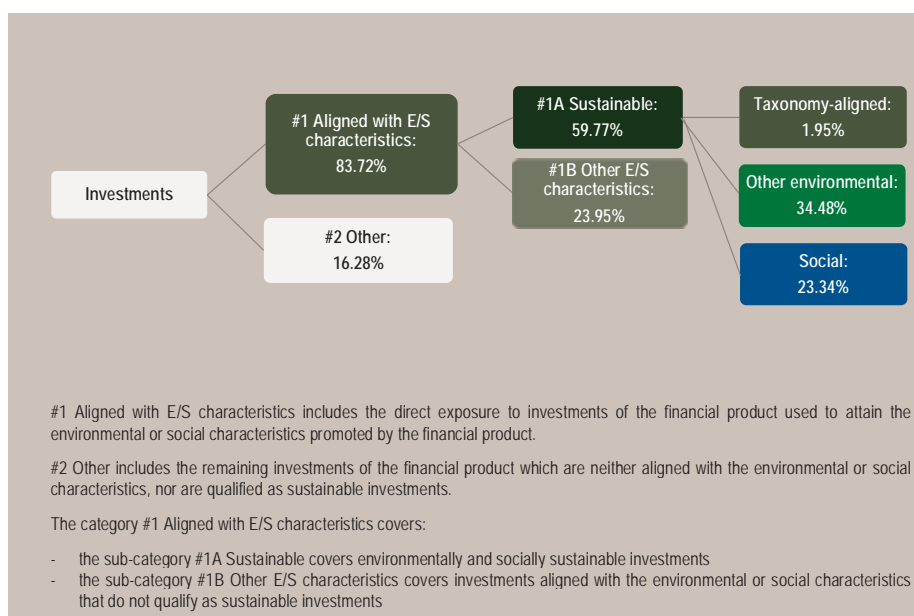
Investments

#1 Aligned with E/S characteristics: 83.72%

#2 Other: 16.28%

#1A Sustainable: 59.77%

#1B Other E/S characteristics: 23.95%

Taxonomy-aligned: 1.95%

Other environmental: 34.48%

Social: 23.34%

#1 Aligned with E/S characteristics includes the direct exposure to investments of the financial product used to attain the environmental or social characteristics promoted by the financial product.

#2 Other includes the remaining investments of the financial product which are neither aligned with the environmental or social characteristics, nor are qualified as sustainable investments.

The category #1 Aligned with E/S characteristics covers:

- the sub-category #1A Sustainable covers environmentally and socially sustainable investments
- the sub-category #1B Other E/S characteristics covers investments aligned with the environmental or social characteristics that do not qualify as sustainable investments